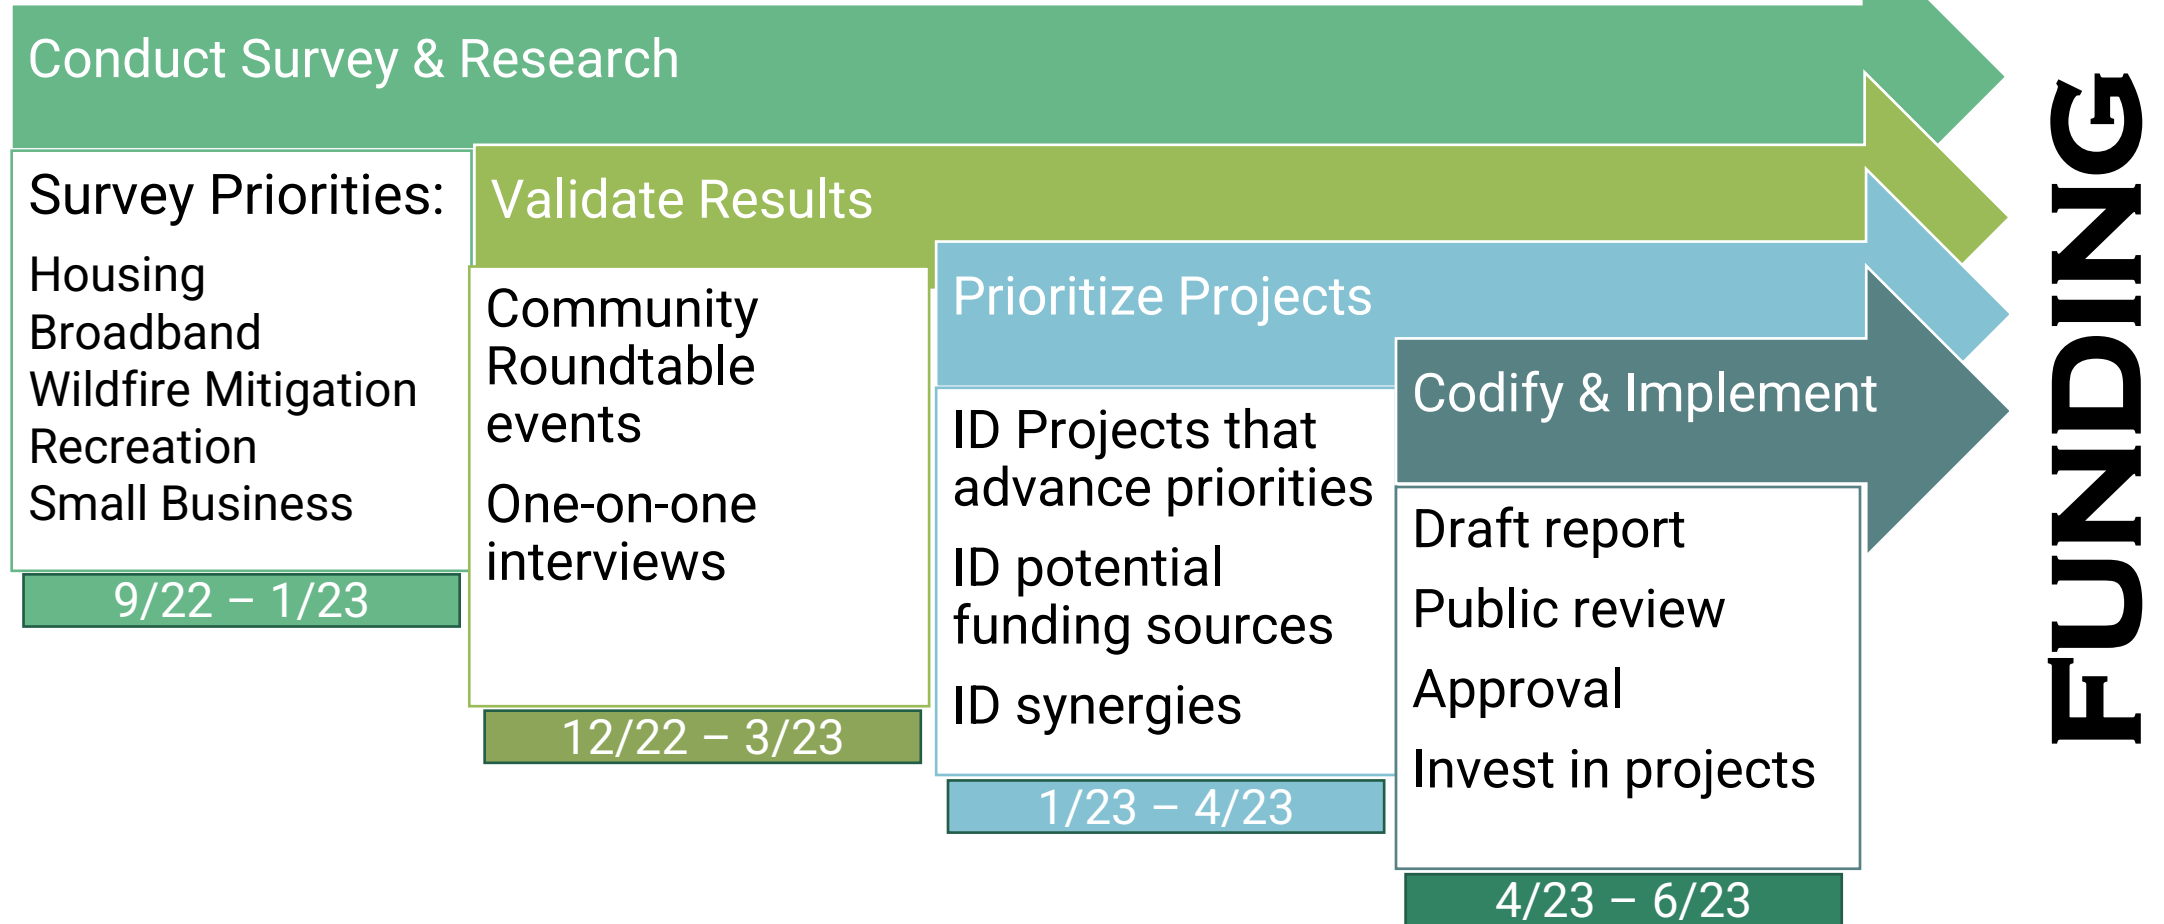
Conduct Survey & Research

Survey Priorities:
Housing
Broadband
Wildfire Mitigation
Recreation
Small Business

9/22 – 1/23

Validate Results

Community Roundtable events

One-on-one interviews

12/22 – 3/23

Prioritize Projects

ID Projects that advance priorities

ID potential funding sources

ID synergies

1/23 – 4/23

Codify & Implement

Draft report

Public review

Approval

Invest in projects

4/23 – 6/23

FUNDING